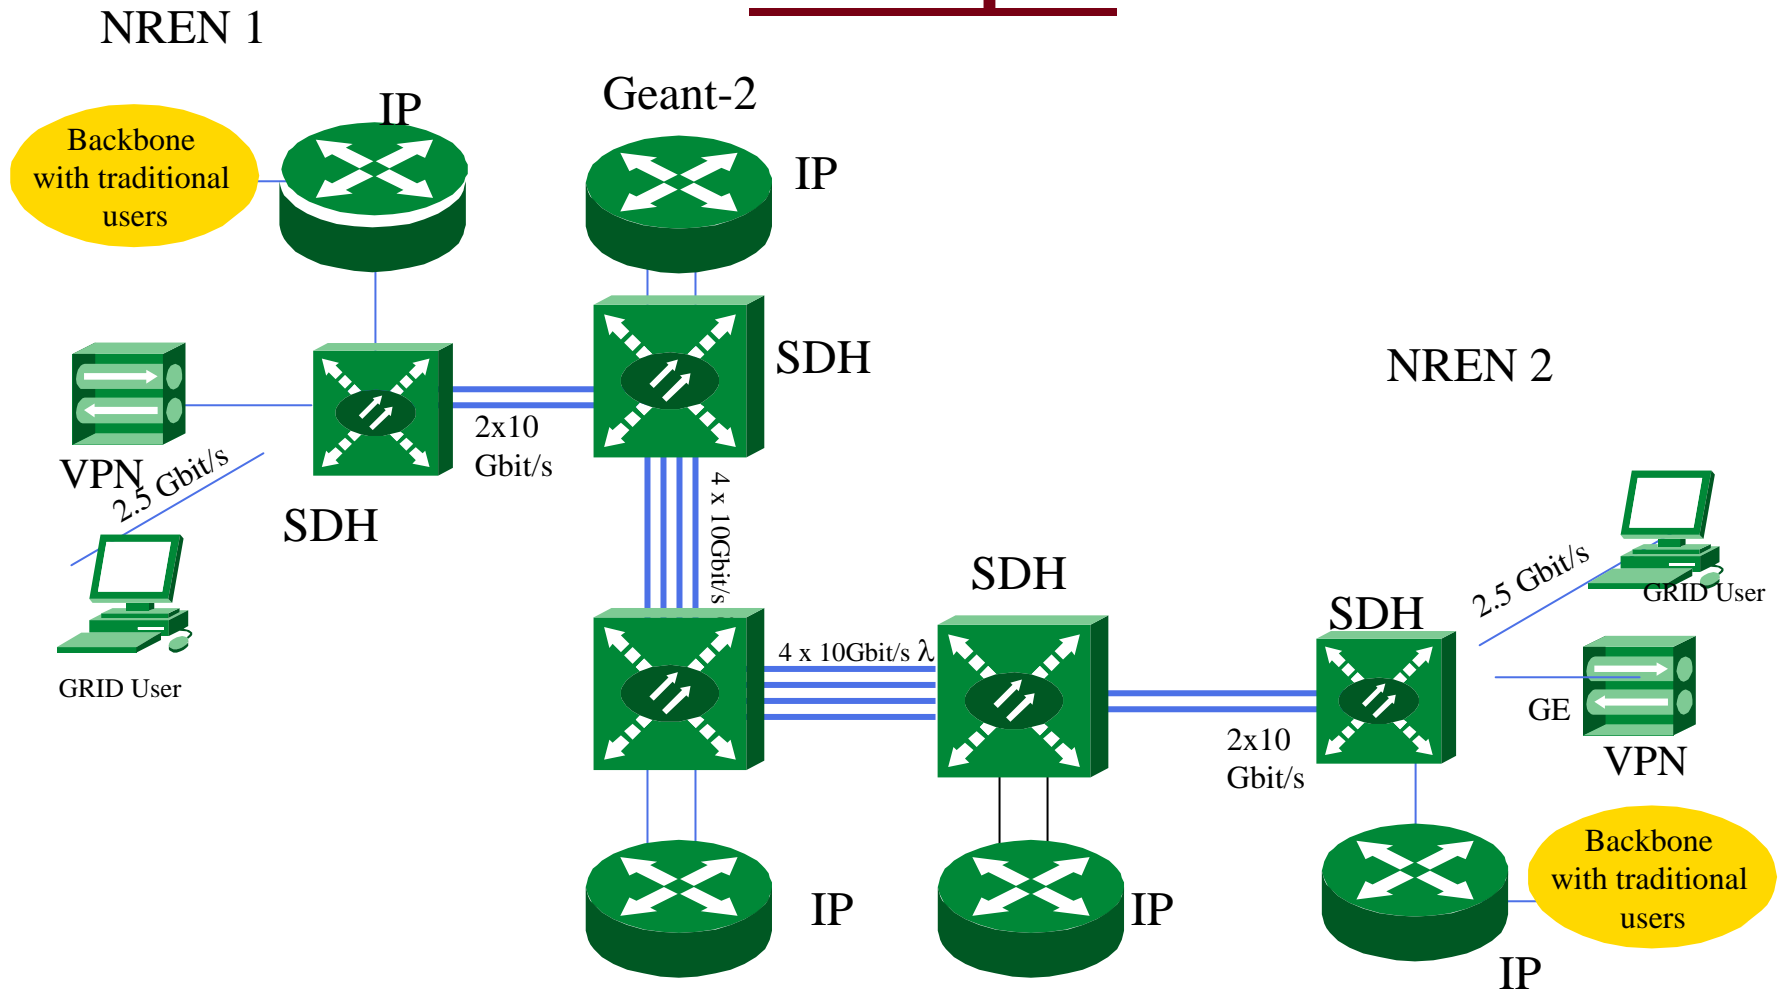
NREN 1

IP

Geant-2

Backbone with traditional users

IP

SDH

NREN 2

VPN

2.5 Gbit/s

2x10 Gbit/s

4 x 10Gbit/s

SDH

GRID User

SDH

4 x 10Gbit/s λ

SDH

2.5 Gbit/s

GRID User

GE

VPN

2x10 Gbit/s

Backbone with traditional users

IP

IP

IP